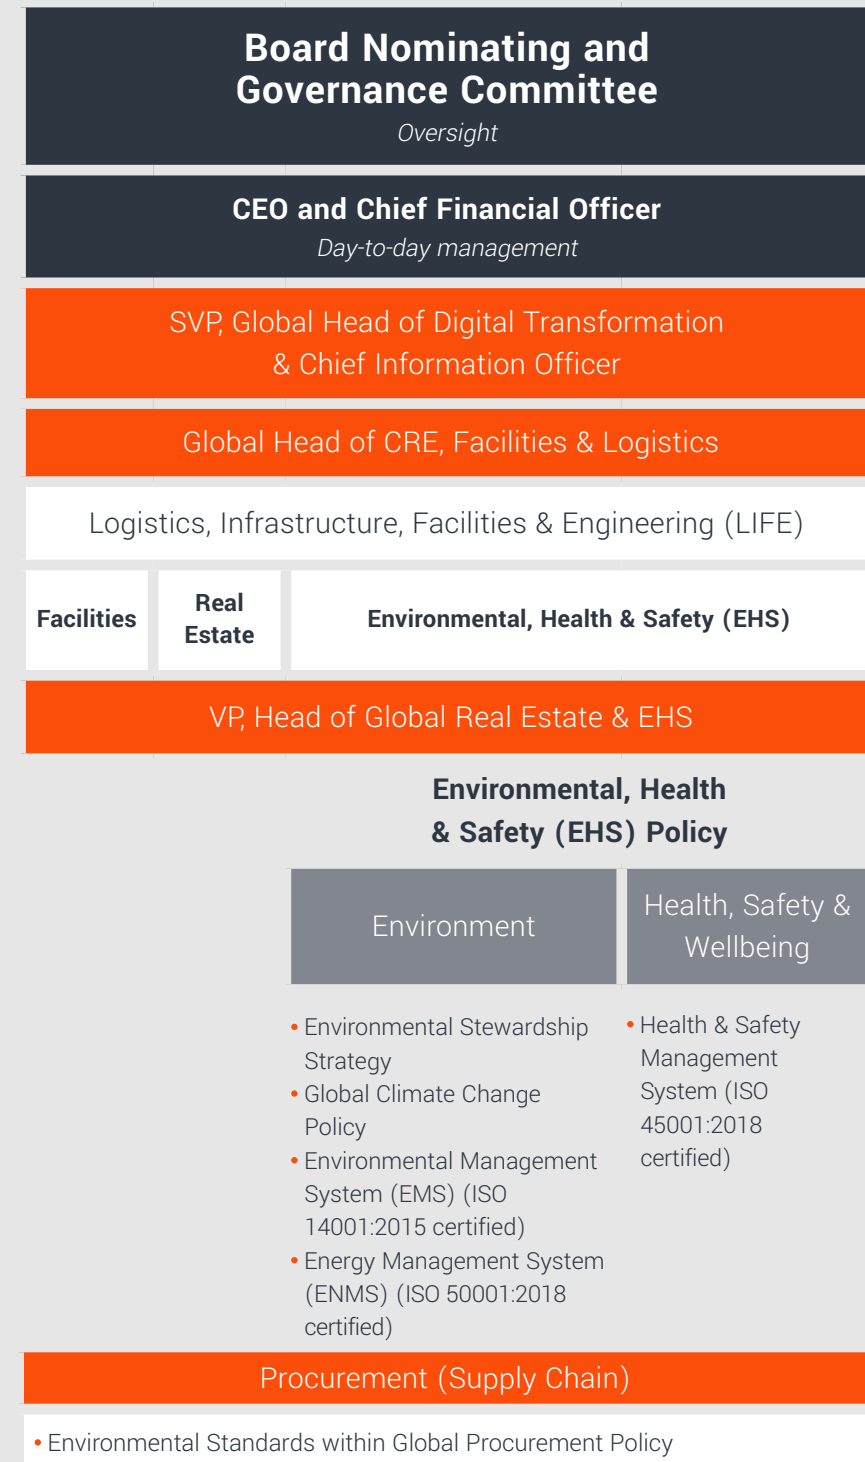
Board Nominating and Governance Committee
Oversight

CEO and Chief Financial Officer
Day-to-day management

SVP, Global Head of Digital Transformation & Chief Information Officer

Global Head of CRE, Facilities & Logistics

Logistics, Infrastructure, Facilities & Engineering (LIFE)

Facilities

Real Estate

Environmental, Health & Safety (EHS)

VP, Head of Global Real Estate & EHS

Environmental, Health & Safety (EHS) Policy

Environment

• Environmental Stewardship Strategy
• Global Climate Change Policy
• Environmental Management System (EMS) (ISO 14001:2015 certified)
• Energy Management System (ENMS) (ISO 50001:2018 certified)

Health, Safety & Wellbeing

• Health & Safety Management System (ISO 45001:2018 certified)

Procurement (Supply Chain)

• Environmental Standards within Global Procurement Policy